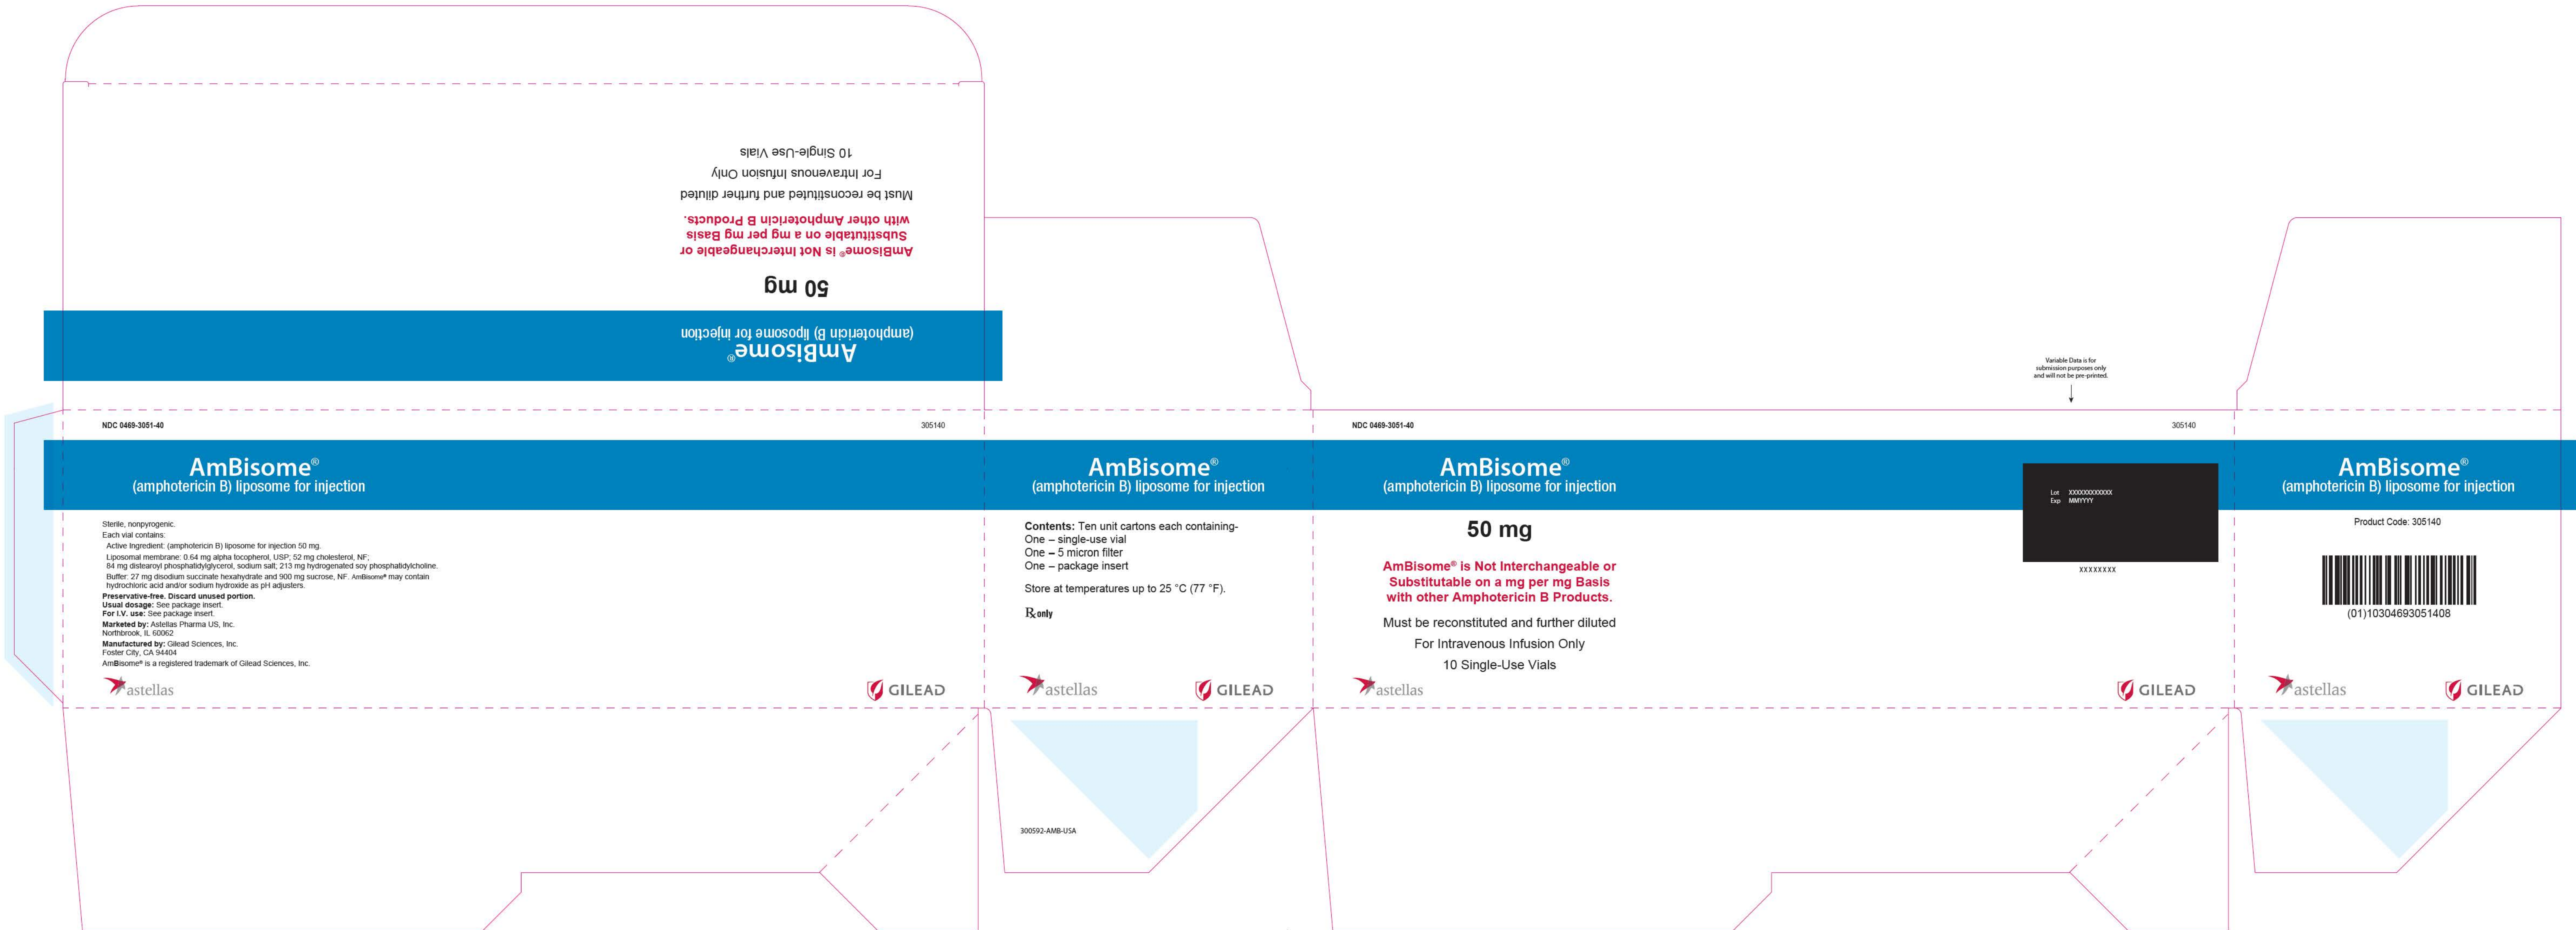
10 Single-Use Vials
For Intravenous Infusion Only
Must be reconstituted and further diluted
AmBisome® is Not Interchangeable or Substitutable on a mg per mg Basis with other Amphotericin B Products.
50 mg
AmBisome®
(amphotericin B) liposome for injection

NDC 0469-3051-40
305140
AmBisome®
(amphotericin B) liposome for injection
Sterile, nonpyrogenic.
Each vial contains:
Active Ingredient: (amphotericin B) liposome for injection 50 mg.
Liposomal membrane: 0.64 mg alpha tocopherol, USP; 52 mg cholesterol, NF; 84 mg distearoyl phosphatidylglycerol, sodium salt; 213 mg hydrogenated soy phosphatidylcholine.
Buffer: 27 mg disodium succinate hexahydrate and 900 mg sucrose, NF. AmBisome® may contain hydrochloric acid and/or sodium hydroxide as pH adjusters.
Preservative-free. Discard unused portion.
Usual dosage: See package insert.
For I.V. use: See package insert.
Marketed by: Astellas Pharma US, Inc.
Northbrook, IL 60062
Manufactured by: Gilead Sciences, Inc.
Foster City, CA 94404
AmBisome® is a registered trademark of Gilead Sciences, Inc.
astellas
GILEAD

AmBisome®
(amphotericin B) liposome for injection
Contents: Ten unit cartons each containing-
One – single-use vial
One – 5 micron filter
One – package insert
Store at temperatures up to 25 °C (77 °F).
℞ only
astellas
GILEAD
300592-AMB-USA

Variable Data is for submission purposes only and will not be pre-printed.
NDC 0469-3051-40
305140
AmBisome®
(amphotericin B) liposome for injection
50 mg
AmBisome® is Not Interchangeable or Substitutable on a mg per mg Basis with other Amphotericin B Products.
Must be reconstituted and further diluted
For Intravenous Infusion Only
10 Single-Use Vials
Lot XXXXXXXXXXXX
Exp MMYYYY
XXXXXXXX
astellas
GILEAD

AmBisome®
(amphotericin B) liposome for injection
Product Code: 305140
(01)10304693051408
astellas
GILEAD